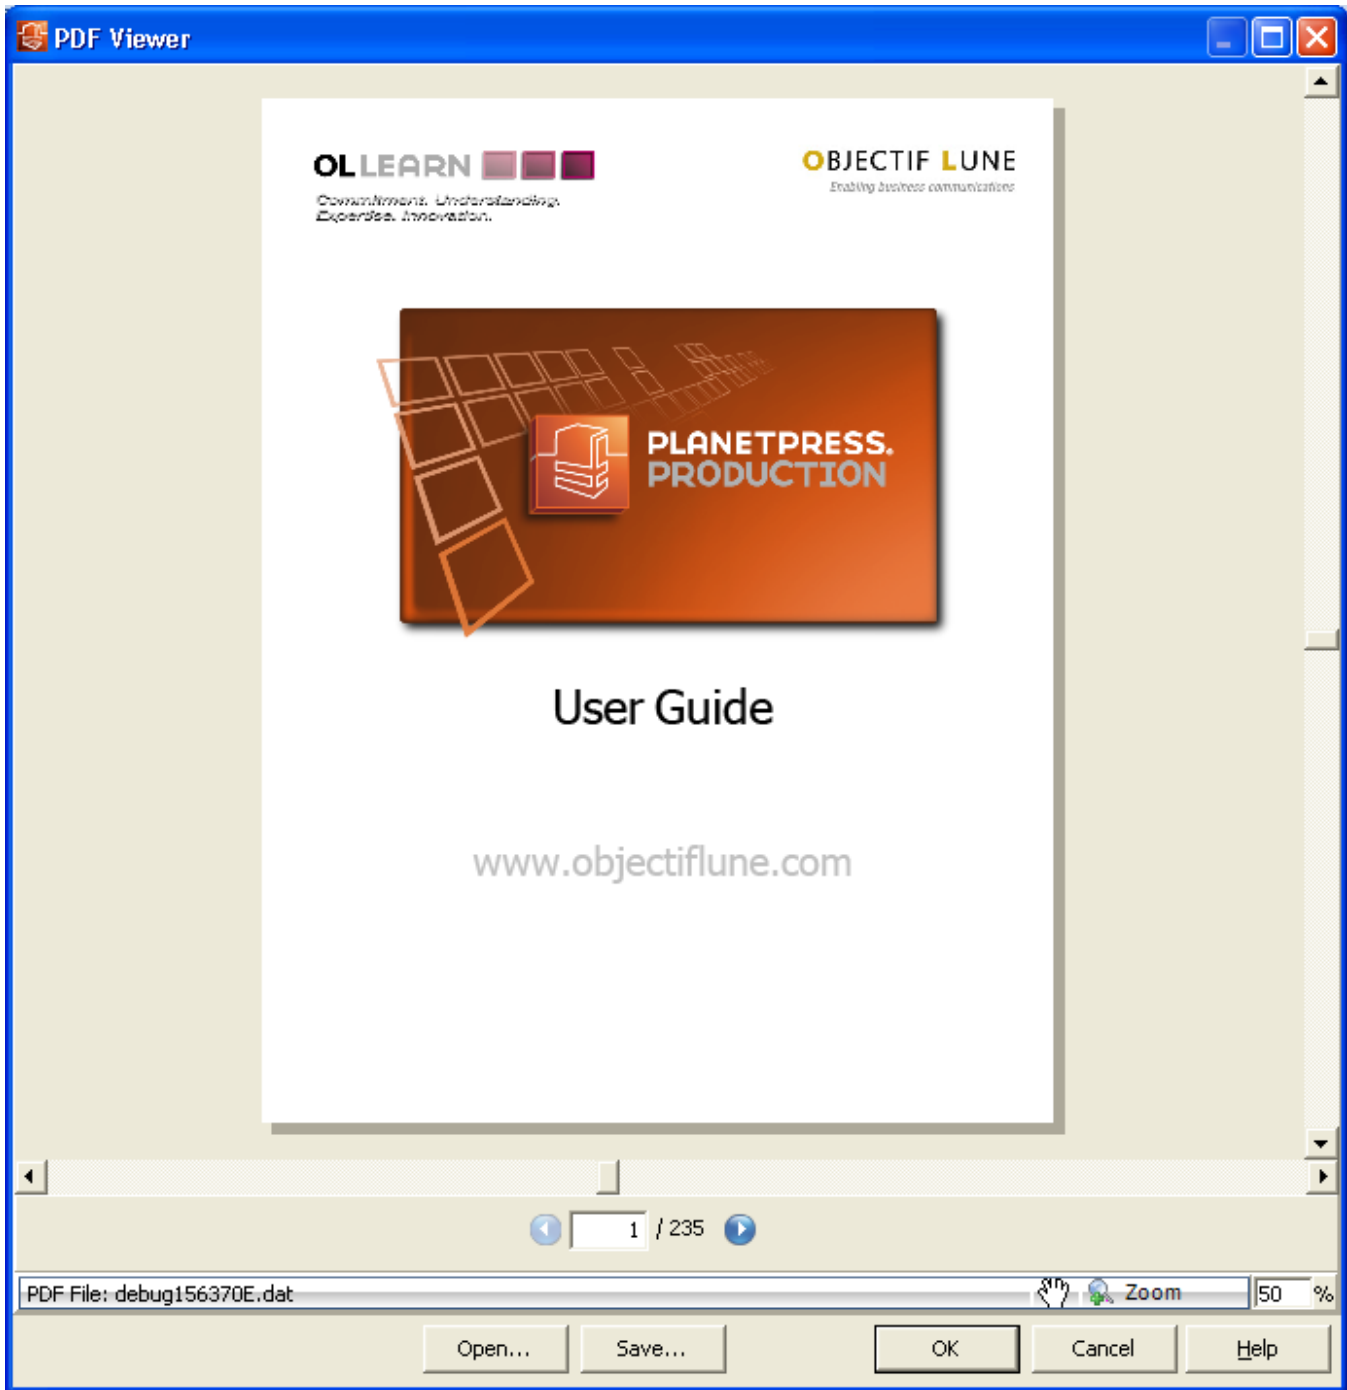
PDF Viewer

OL LEARN
Commitment. Understanding. Expertise. Innovation.

OBJECTIF LUNE
Enabling business communications

PLANETPRESS. PRODUCTION

User Guide

www.objectiflune.com

1 / 235

PDF File: debug156370E.dat

Zoom 50 %

Open... Save... OK Cancel Help